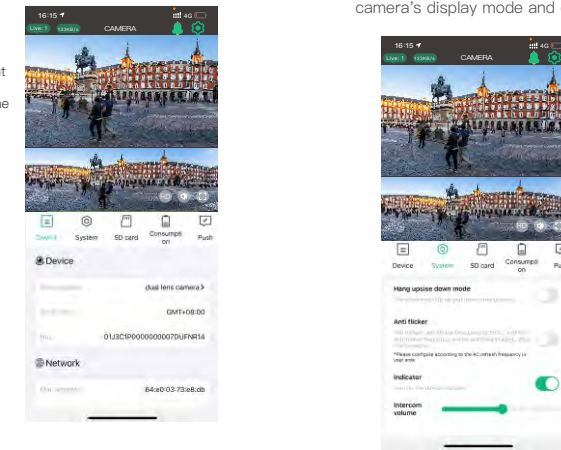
camera's display mode and

16:15
4G
Live: 1
CAMERA
Device
System
SD card
Consumption
Push
Device
dual lens camera
GMT+08:00
01J3C1P0000000007DUFNR14
Network
64:e0:03:73:e8:db

16:15
4G
Live: 1
CAMERA
Device
System
SD card
Consumption
Push
Hang upside down mode
Anti flicker
*Please configure according to the AC refresh frequency in your area.
Indicator
Intercom volume